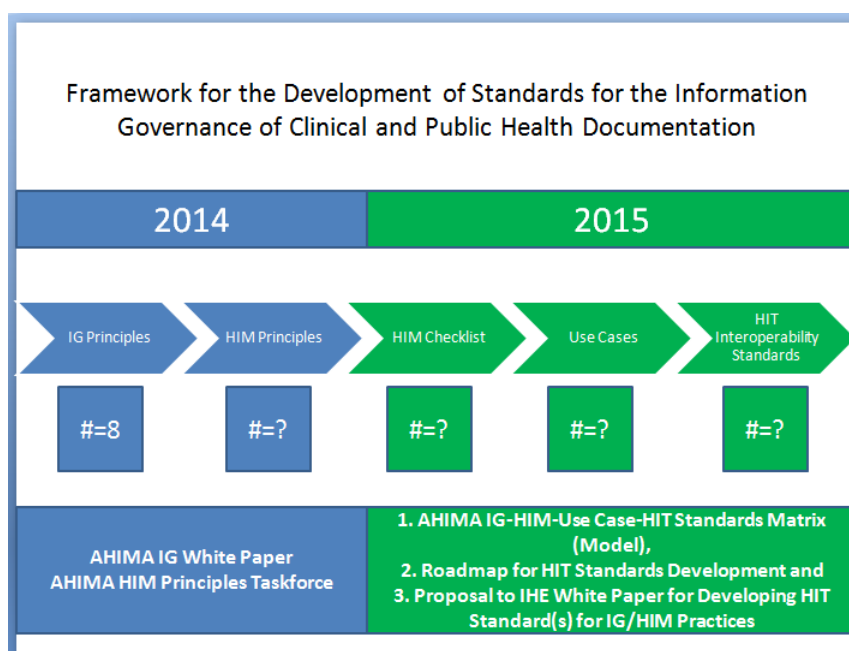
Framework for the Development of Standards for the Information Governance of Clinical and Public Health Documentation

2014

2015

IG Principles

HIM Principles

HIM Checklist

Use Cases

HIT Interoperability Standards

#=8

#=?

#=?

#=?

#=?

AHIMA IG White Paper
AHIMA HIM Principles Taskforce

1. AHIMA IG-HIM-Use Case-HIT Standards Matrix (Model),
2. Roadmap for HIT Standards Development and
3. Proposal to IHE White Paper for Developing HIT Standard(s) for IG/HIM Practices